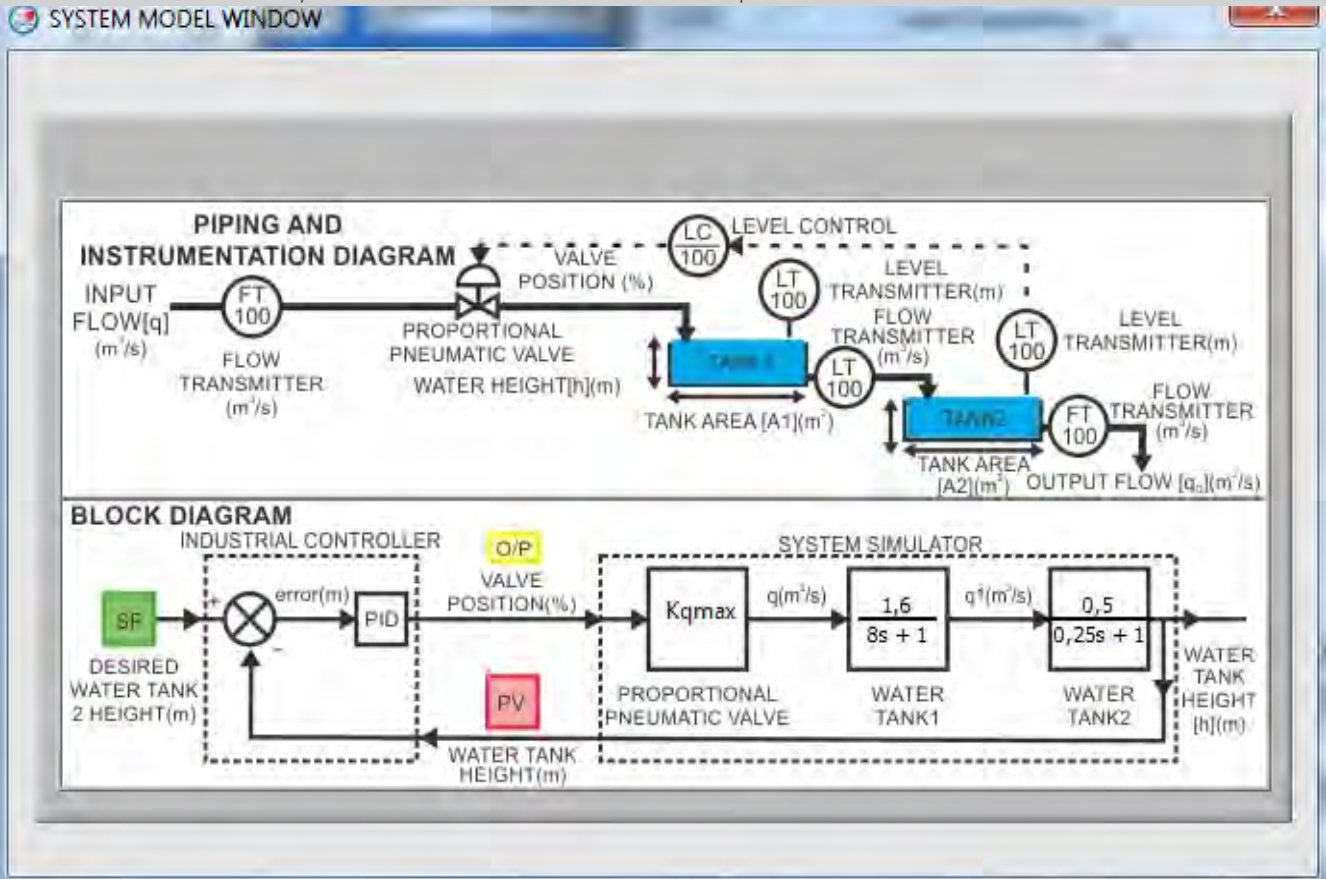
SYSTEM MODEL WINDOW

PIPING AND INSTRUMENTATION DIAGRAM

LC 100 LEVEL CONTROL

VALVE POSITION (%)

INPUT FLOW[q] ($m^3/s$)

FT 100

FLOW TRANSMITTER ($m^3/s$)

PROPORTIONAL PNEUMATIC VALVE

WATER HEIGHT[h](m)

LT 100

LEVEL TRANSMITTER(m)

TANK 1

TANK AREA [A1]($m^2$)

LT 100

FLOW TRANSMITTER ($m^3/s$)

LT 100

LEVEL TRANSMITTER(m)

TANK2

FT 100

FLOW TRANSMITTER ($m^3/s$)

TANK AREA [A2]($m^2$)

OUTPUT FLOW [$q_o$]($m^3/s$)

BLOCK DIAGRAM

INDUSTRIAL CONTROLLER

SP

DESIRED WATER TANK 2 HEIGHT(m)

+

−

error(m)

PID

O/P

VALVE POSITION(%)

PV

WATER TANK HEIGHT(m)

SYSTEM SIMULATOR

Kqmax

PROPORTIONAL PNEUMATIC VALVE

q($m^3/s$)

$\frac{1,6}{8s + 1}$

WATER TANK1

q¹($m^3/s$)

$\frac{0,5}{0,25s + 1}$

WATER TANK2

WATER TANK HEIGHT [h](m)